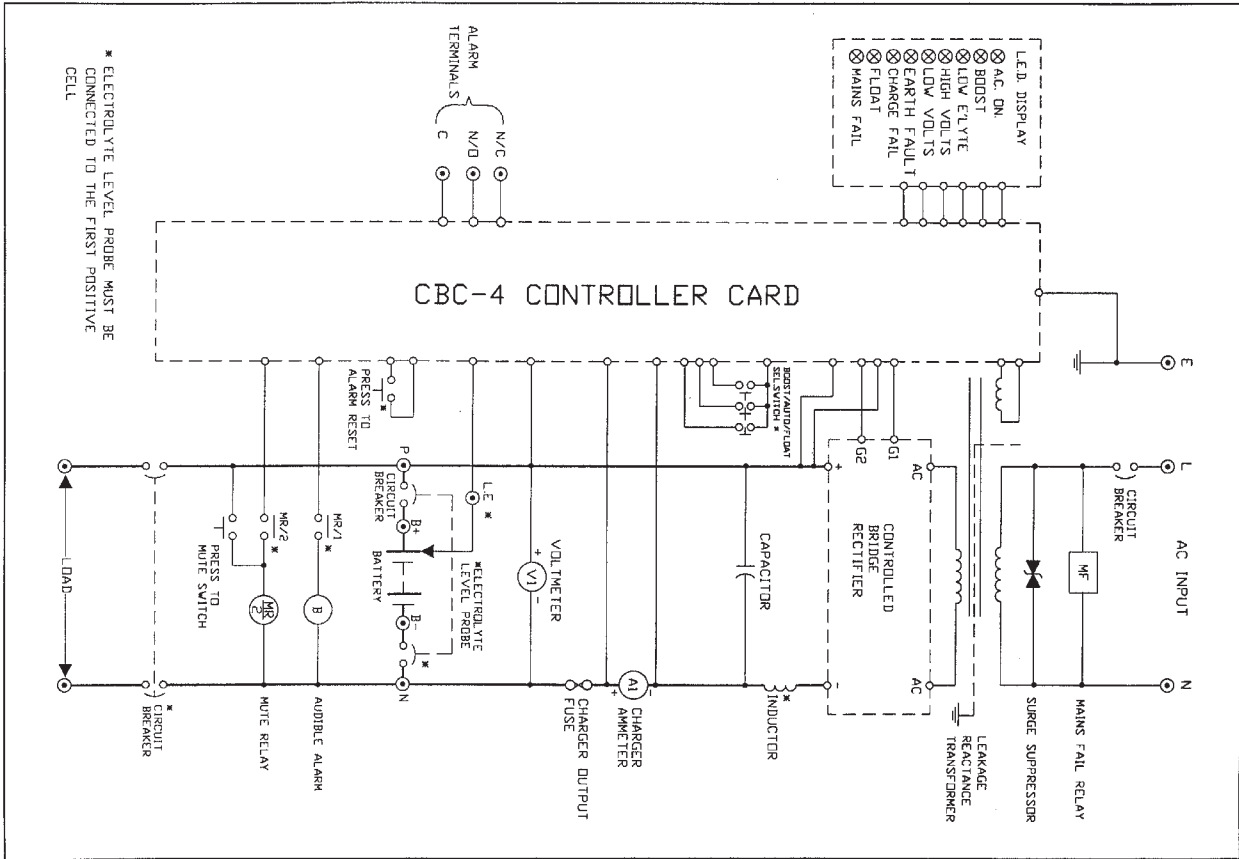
* ELECTROLYTE LEVEL PROBE MUST BE CONNECTED TO THE FIRST POSITIVE CELL

ALARM TERMINALS
N/C
N/O
C

L.E.D. DISPLAY
A.C. ON.
BOOST
LOW E'LYTE
HIGH VOLTS
LOW VOLTS
EARTH FAULT
CHARGE FAIL
FLOAT
MAINS FAIL

CBC-4 CONTROLLER CARD

PRESS TO ALARM RESET *

BOOST/AUTO/FLOAT SEL.SWITCH *

E

L

N

AC INPUT

CIRCUIT BREAKER

MF

MAINS FAIL RELAY

SURGE SUPPRESSOR

LEAKAGE REACTANCE TRANSFORMER

AC

AC

G1

G2

+

-

CONTROLLED BRIDGE RECTIFIER

CAPACITOR

INDUCTOR *

A1

CHARGER AMMETER

CHARGER OUTPUT FUSE

V1

VOLTMETER

L.E. *

*ELECTROLYTE LEVEL PROBE

P

CIRCUIT BREAKER

B+

BATTERY

B-

N

MR/1 *

B

AUDIBLE ALARM

MR/2 *

MR 2

MUTE RELAY

PRESS TO MUTE SWITCH

* CIRCUIT BREAKER

LOAD